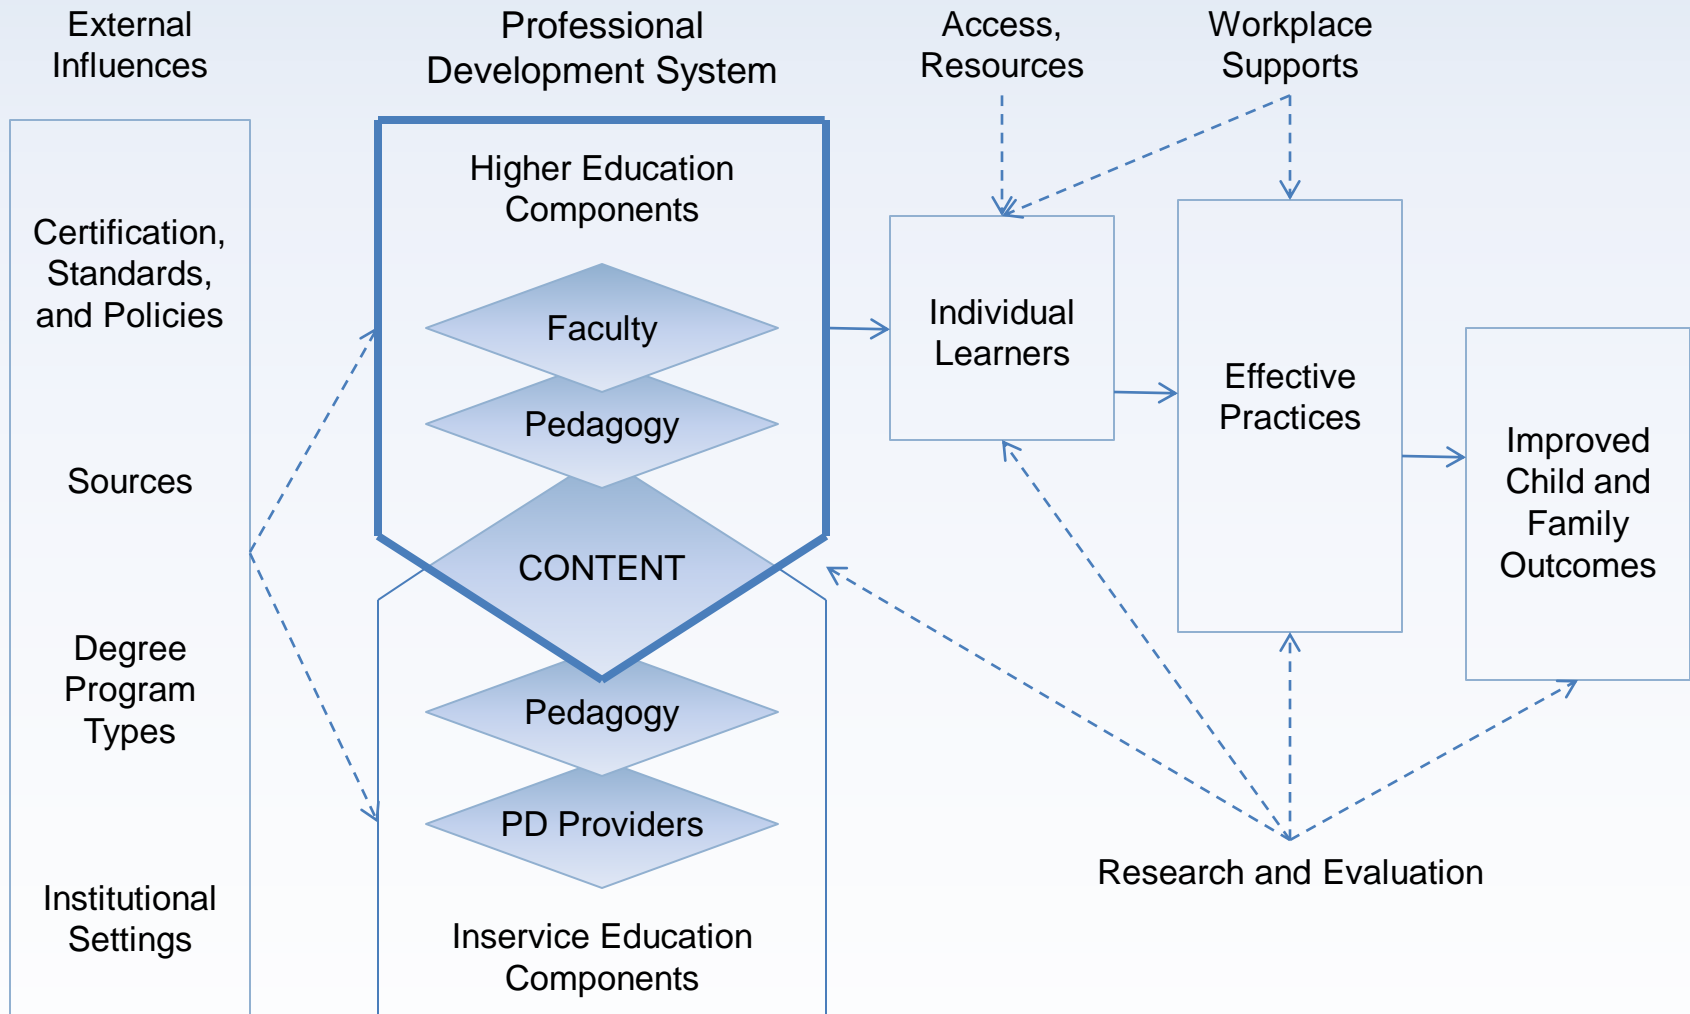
External Influences

Professional Development System

Access, Resources

Workplace Supports

Certification, Standards, and Policies

Sources

Degree Program Types

Institutional Settings

Higher Education Components

Faculty

Pedagogy

CONTENT

Pedagogy

PD Providers

Inservice Education Components

Individual Learners

Effective Practices

Improved Child and Family Outcomes

Research and Evaluation